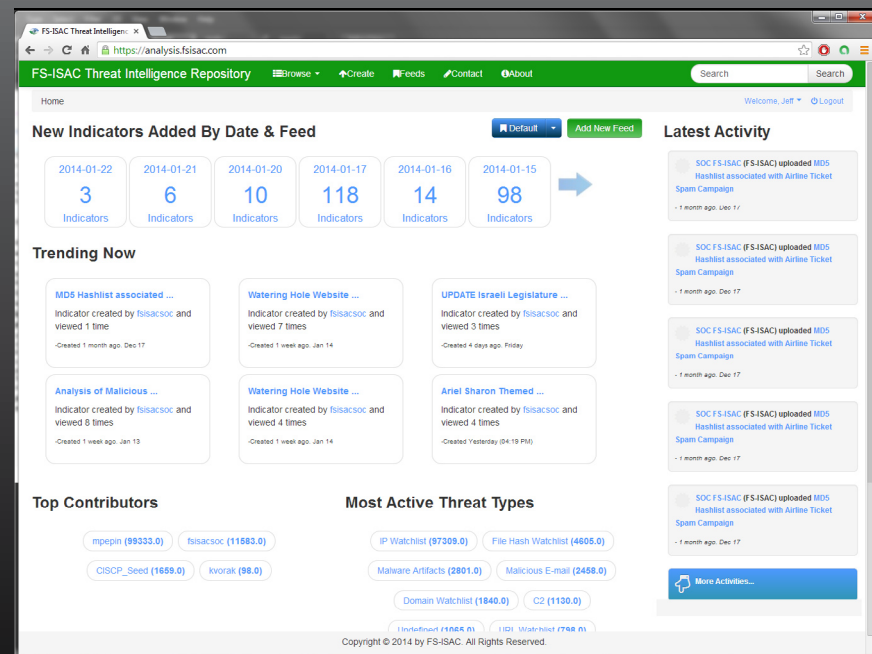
FS-ISAC Threat Intelligenc ×

https://analysis.fsisac.com

FS-ISAC Threat Intelligence Repository Browse Create Feeds Contact About Search Search

Home Welcome, Jeff Logout

New Indicators Added By Date & Feed

Default Add New Feed

| 2014-01-22 | 2014-01-21 | 2014-01-20 | 2014-01-17 | 2014-01-16 | 2014-01-15 |
|---|---|---|---|---|---|
| 3 | 6 | 10 | 118 | 14 | 98 |
| Indicators | Indicators | Indicators | Indicators | Indicators | Indicators |

Trending Now

MD5 Hashlist associated ...
Indicator created by fsisacsoc and viewed 1 time
-Created 1 month ago. Dec 17

Watering Hole Website ...
Indicator created by fsisacsoc and viewed 7 times
-Created 1 week ago. Jan 14

UPDATE Israeli Legislature ...
Indicator created by fsisacsoc and viewed 3 times
-Created 4 days ago. Friday

Analysis of Malicious ...
Indicator created by fsisacsoc and viewed 8 times
-Created 1 week ago. Jan 13

Watering Hole Website ...
Indicator created by fsisacsoc and viewed 4 times
-Created 1 week ago. Jan 14

Ariel Sharon Themed ...
Indicator created by fsisacsoc and viewed 4 times
-Created Yesterday (04:19 PM)

Top Contributors

mpepin (99333.0) fsisacsoc (11583.0) CISCP_Seed (1659.0) kvorak (98.0)

Most Active Threat Types

IP Watchlist (97309.0) File Hash Watchlist (4605.0) Malware Artifacts (2801.0) Malicious E-mail (2458.0) Domain Watchlist (1840.0) C2 (1130.0) Undefined (1065.0) URL Watchlist (798.0)

Latest Activity

SOC FS-ISAC (FS-ISAC) uploaded MD5 Hashlist associated with Airline Ticket Spam Campaign
- 1 month ago. Dec 17

SOC FS-ISAC (FS-ISAC) uploaded MD5 Hashlist associated with Airline Ticket Spam Campaign
- 1 month ago. Dec 17

SOC FS-ISAC (FS-ISAC) uploaded MD5 Hashlist associated with Airline Ticket Spam Campaign
- 1 month ago. Dec 17

SOC FS-ISAC (FS-ISAC) uploaded MD5 Hashlist associated with Airline Ticket Spam Campaign
- 1 month ago. Dec 17

SOC FS-ISAC (FS-ISAC) uploaded MD5 Hashlist associated with Airline Ticket Spam Campaign
- 1 month ago. Dec 17

More Activities...

Copyright © 2014 by FS-ISAC. All Rights Reserved.